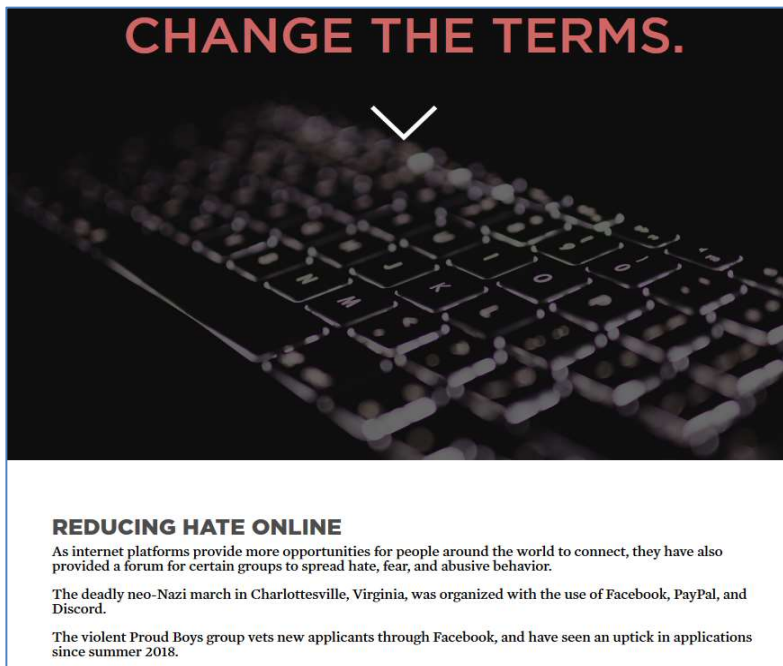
CHANGE THE TERMS.

REDUCING HATE ONLINE

As internet platforms provide more opportunities for people around the world to connect, they have also provided a forum for certain groups to spread hate, fear, and abusive behavior.

The deadly neo-Nazi march in Charlottesville, Virginia, was organized with the use of Facebook, PayPal, and Discord.

The violent Proud Boys group vets new applicants through Facebook, and have seen an uptick in applications since summer 2018.